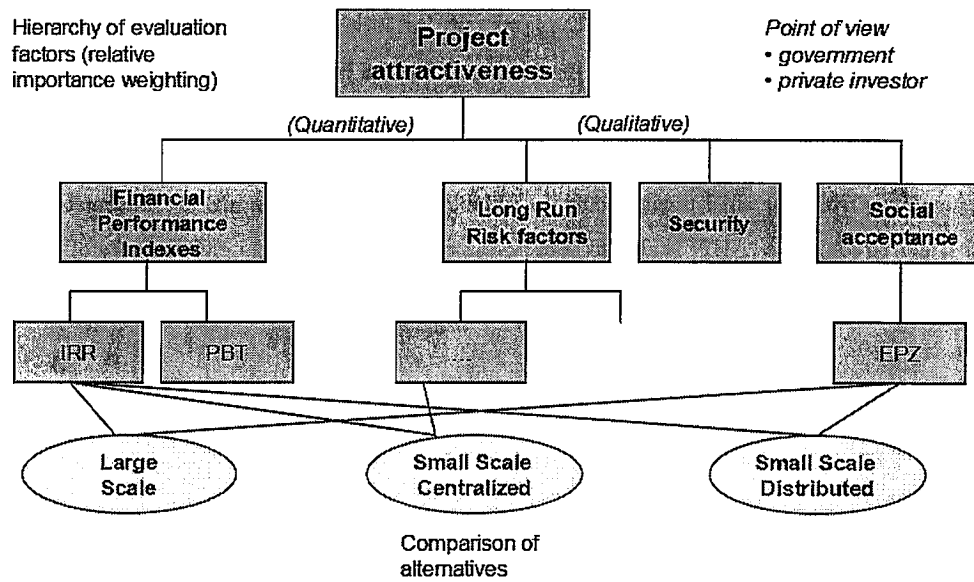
Hierarchy of evaluation factors (relative importance weighting)

Project attractiveness

Point of view
• government
• private investor

(Quantitative)

(Qualitative)

Financial Performance Indexes

Long Run Risk factors

Security

Social acceptance

IRR

PBT

...

EPZ

Large Scale

Small Scale Centralized

Small Scale Distributed

Comparison of alternatives